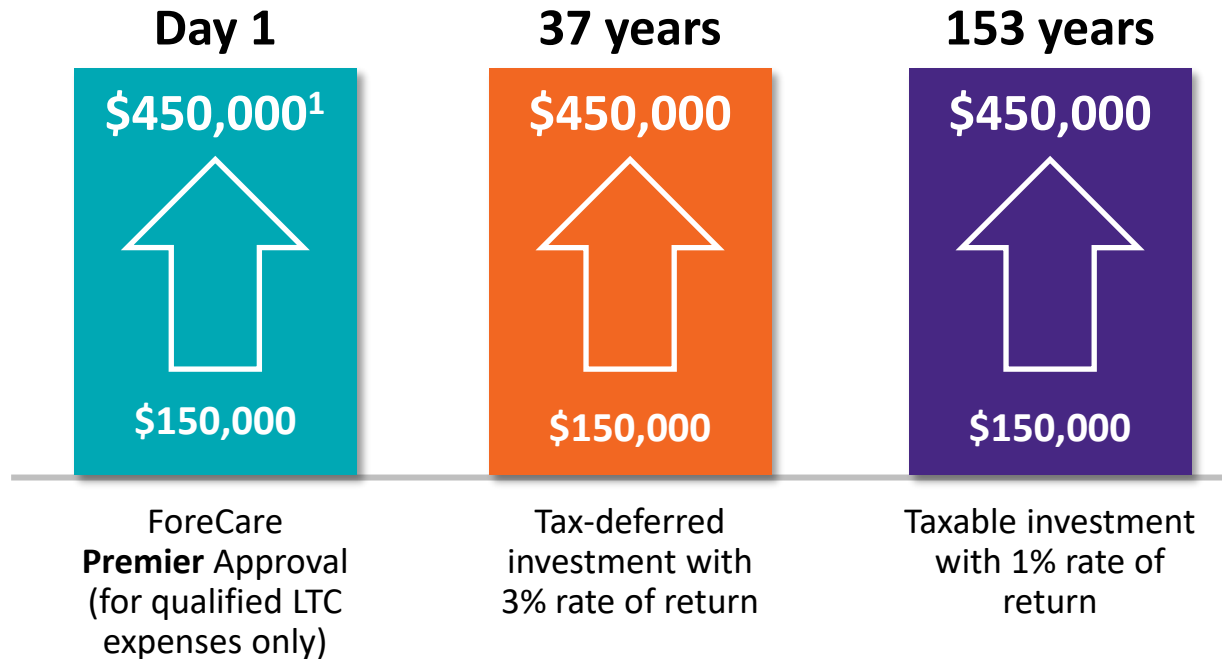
Day 1

$450,000$^1$

$150,000

ForeCare **Premier** Approval (for qualified LTC expenses only)

37 years

$450,000

$150,000

Tax-deferred investment with 3% rate of return

153 years

$450,000

$150,000

Taxable investment with 1% rate of return